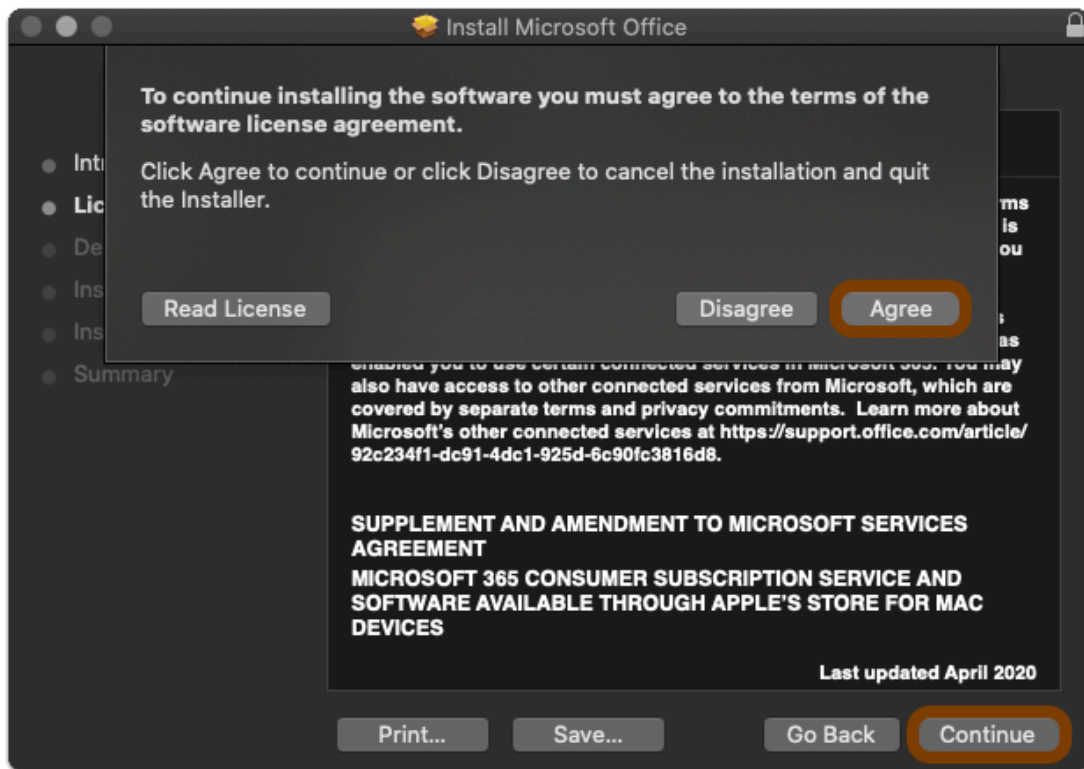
Install Microsoft Office

To continue installing the software you must agree to the terms of the software license agreement.

Click Agree to continue or click Disagree to cancel the installation and quit the Installer.

Read License

Disagree

Agree

Intr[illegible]

Lic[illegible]

De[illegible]

Ins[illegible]

Ins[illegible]

Summary

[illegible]rms
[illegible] is
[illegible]ou

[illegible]s
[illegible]as

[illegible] enabled you to use certain connected services in Microsoft 365. You may also have access to other connected services from Microsoft, which are covered by separate terms and privacy commitments. Learn more about Microsoft's other connected services at https://support.office.com/article/92c234f1-dc91-4dc1-925d-6c90fc3816d8.

SUPPLEMENT AND AMENDMENT TO MICROSOFT SERVICES AGREEMENT

MICROSOFT 365 CONSUMER SUBSCRIPTION SERVICE AND SOFTWARE AVAILABLE THROUGH APPLE'S STORE FOR MAC DEVICES

Last updated April 2020

Print...

Save...

Go Back

Continue